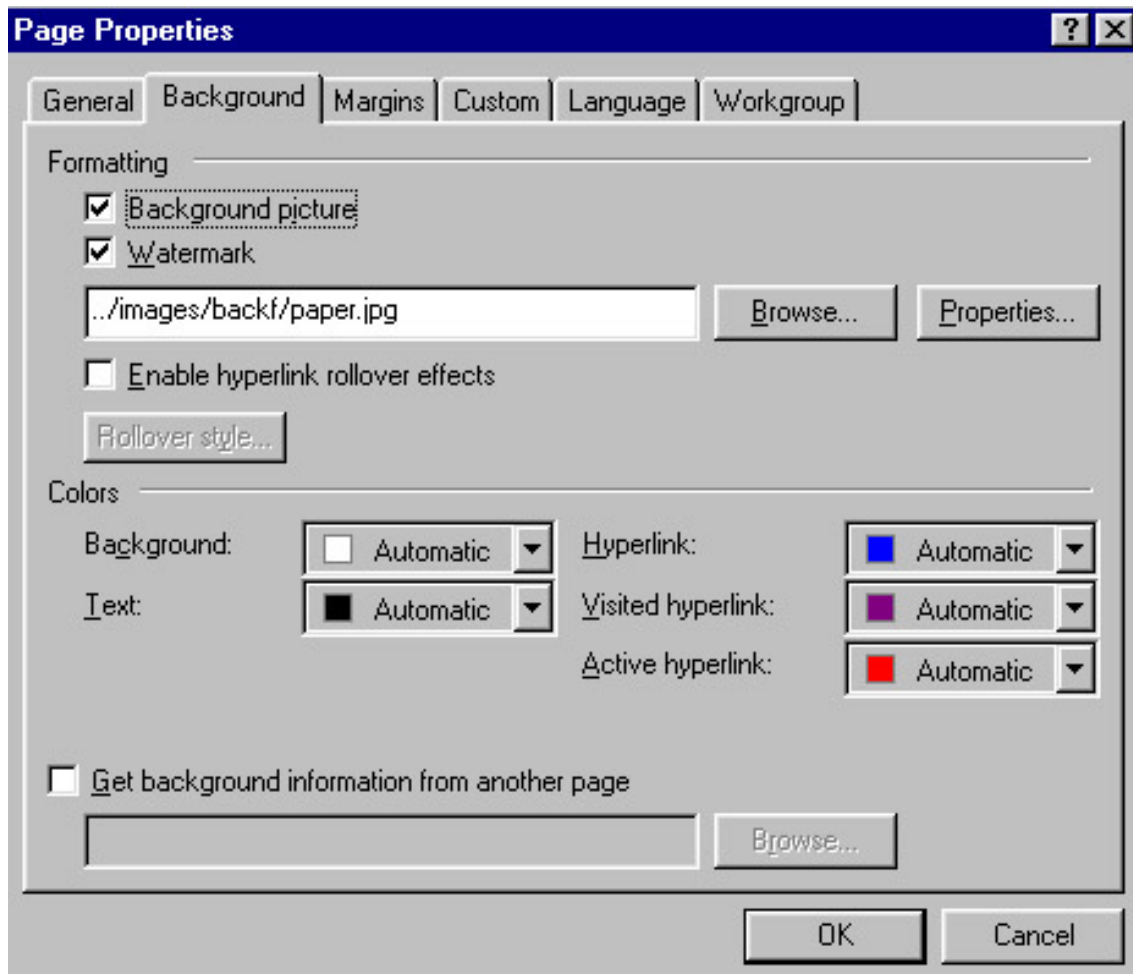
Page Properties

?

General | Background | Margins | Custom | Language | Workgroup

Formatting

Background picture

Watermark

../images/backf/paper.jpg

Browse...

Properties...

Enable hyperlink rollover effects

Rollover style...

Colors

Background: Automatic

Text: Automatic

Hyperlink: Automatic

Visited hyperlink: Automatic

Active hyperlink: Automatic

Get background information from another page

Browse...

OK

Cancel